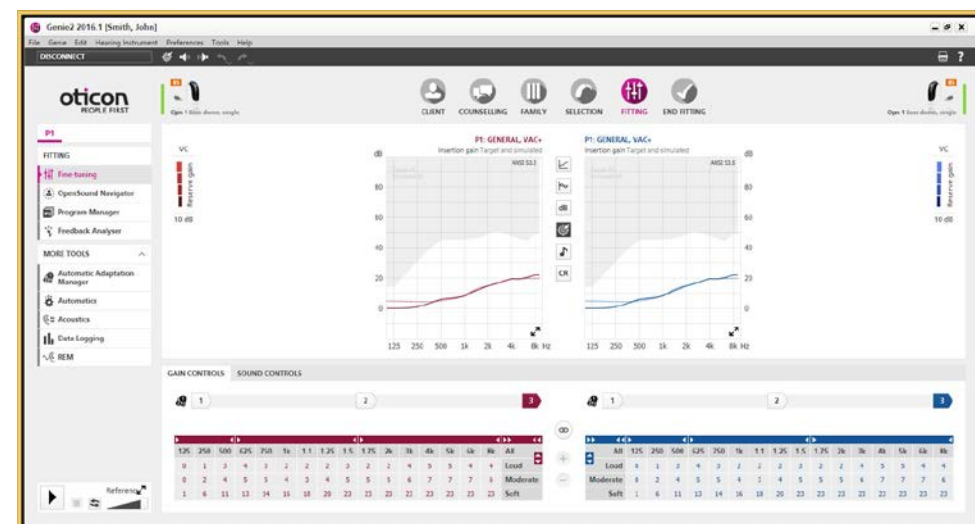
Genie2 2016.1 [Smith, John]

File Genie Edit Hearing Instrument Preferences Tools Help

DISCONNECT

oticon
PEOPLE FIRST

Opn 1 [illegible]

CLIENT COUNSELLING FAMILY SELECTION FITTING END FITTING

Opn 1 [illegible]

P1

FITTING

Fine-tuning

OpenSound Navigator

Program Manager

Feedback Analyser

MORE TOOLS

Automatic Adaptation Manager

Automatics

Acoustics

Data Logging

REM

VC
Reserve gain
10 dB

P1: GENERAL, VAC+
Insertion gain Target and simulated

dB
ANSI S3.5
80
60
40
20
0
125 250 500 1k 2k 4k 8k Hz

CR

P1: GENERAL, VAC+
Insertion gain Target and simulated
ANSI S3.5
dB
80
60
40
20
0
125 250 500 1k 2k 4k 8k Hz

VC
Reserve gain
10 dB

GAIN CONTROLS SOUND CONTROLS

1 2 3

1 2 3

| 125 | 250 | 500 | 625 | 750 | 1k | 1.1 | 1.25 | 1.5 | 1.75 | 2k | 3k | 4k | 5k | 6k | 8k | All |
|---|---|---|---|---|---|---|---|---|---|---|---|---|---|---|---|---|
| 0 | 1 | 3 | 4 | 3 | 2 | 2 | 2 | 3 | 2 | 3 | 4 | 5 | 5 | 4 | 4 | Loud |
| 0 | 2 | 4 | 5 | 5 | 4 | 3 | 4 | 5 | 5 | 5 | 6 | 7 | 7 | 7 | 6 | Moderate |
| 1 | 6 | 11 | 13 | 14 | 16 | 18 | 20 | 23 | 23 | 23 | 23 | 23 | 23 | 23 | 23 | Soft |

| All | 125 | 250 | 500 | 625 | 750 | 1k | 1.1 | 1.25 | 1.5 | 1.75 | 2k | 3k | 4k | 5k | 6k | 8k |
|---|---|---|---|---|---|---|---|---|---|---|---|---|---|---|---|---|
| Loud | 0 | 1 | 3 | 4 | 3 | 2 | 2 | 2 | 3 | 2 | 3 | 4 | 5 | 5 | 4 | 4 |
| Moderate | 0 | 2 | 4 | 5 | 5 | 4 | 3 | 4 | 5 | 5 | 5 | 6 | 7 | 7 | 7 | 6 |
| Soft | 1 | 6 | 11 | 13 | 14 | 16 | 18 | 20 | 23 | 23 | 23 | 23 | 23 | 23 | 23 | 23 |

Reference